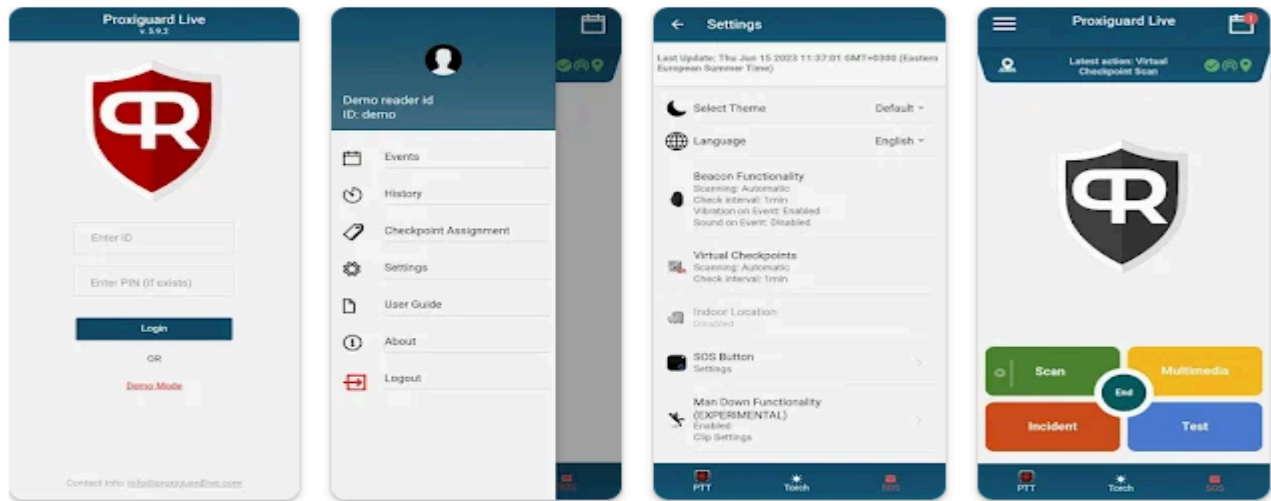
Proxiguard Live
v. 5.9.2

Enter ID

Enter PIN (if exists)

Login

OR

Demo Mode

Contact info: info@proxiguardlive.com

Demo reader id
ID: demo

Events

History

Checkpoint Assignment

Settings

User Guide

About

Logout

Settings

Last Update: Thu Jun 15 2023 11:37:01 GMT+0300 (Eastern European Summer Time)

Select Theme Default

Language English

Beacon Functionality
Scanning: Automatic
Check interval: 1min
Vibration on Event: Enabled
Sound on Event: Disabled

Virtual Checkpoints
Scanning: Automatic
Check interval: 1min

Indoor Location
Disabled

SOS Button
Settings

Man Down Functionality (EXPERIMENTAL)
Enabled
Clip Settings

PTT Torch SOS

Proxiguard Live

Latest action: Virtual Checkpoint Scan

Scan

Multimedia

End

Incident

Test

PTT Torch SOS